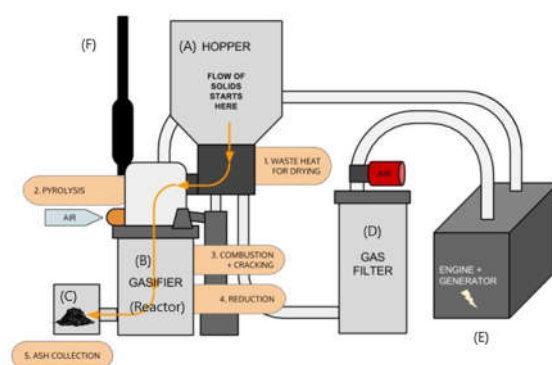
(F)

(A) HOPPER

FLOW OF SOLIDS STARTS HERE

1. WASTE HEAT FOR DRYING

2. PYROLYSIS

AIR

AIR

3. COMBUSTION + CRACKING

(B) GASIFIER (Reactor)

4. REDUCTION

(C)

5. ASH COLLECTION

(D) GAS FILTER

ENGINE + GENERATOR

(E)